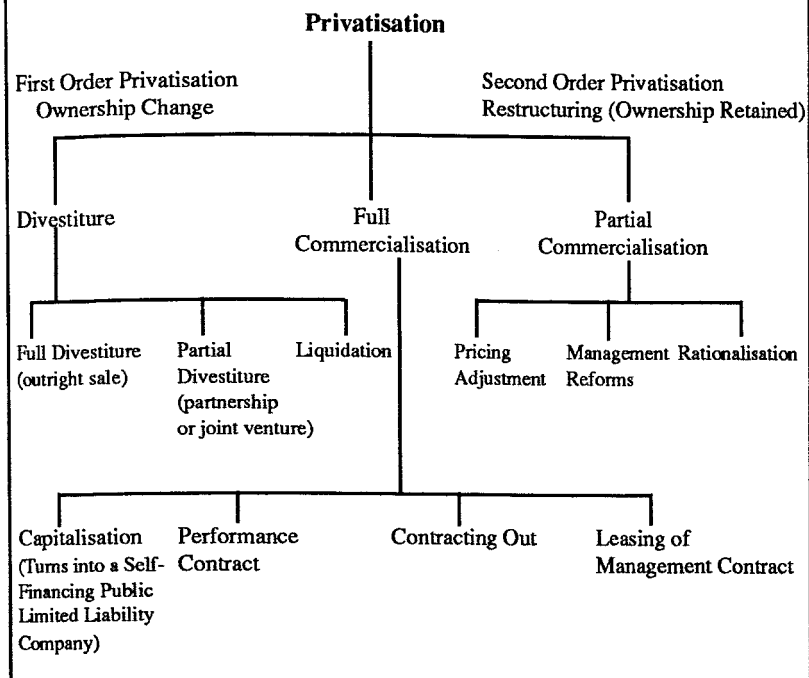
Privatisation

First Order Privatisation
Ownership Change

Second Order Privatisation
Restructuring (Ownership Retained)

Divestiture

Full Commercialisation

Partial Commercialisation

Full Divestiture (outright sale)

Partial Divestiture (partnership or joint venture)

Liquidation

Pricing Adjustment

Management Reforms

Rationalisation

Capitalisation (Turns into a Self-Financing Public Limited Liability Company)

Performance Contract

Contracting Out

Leasing of Management Contract